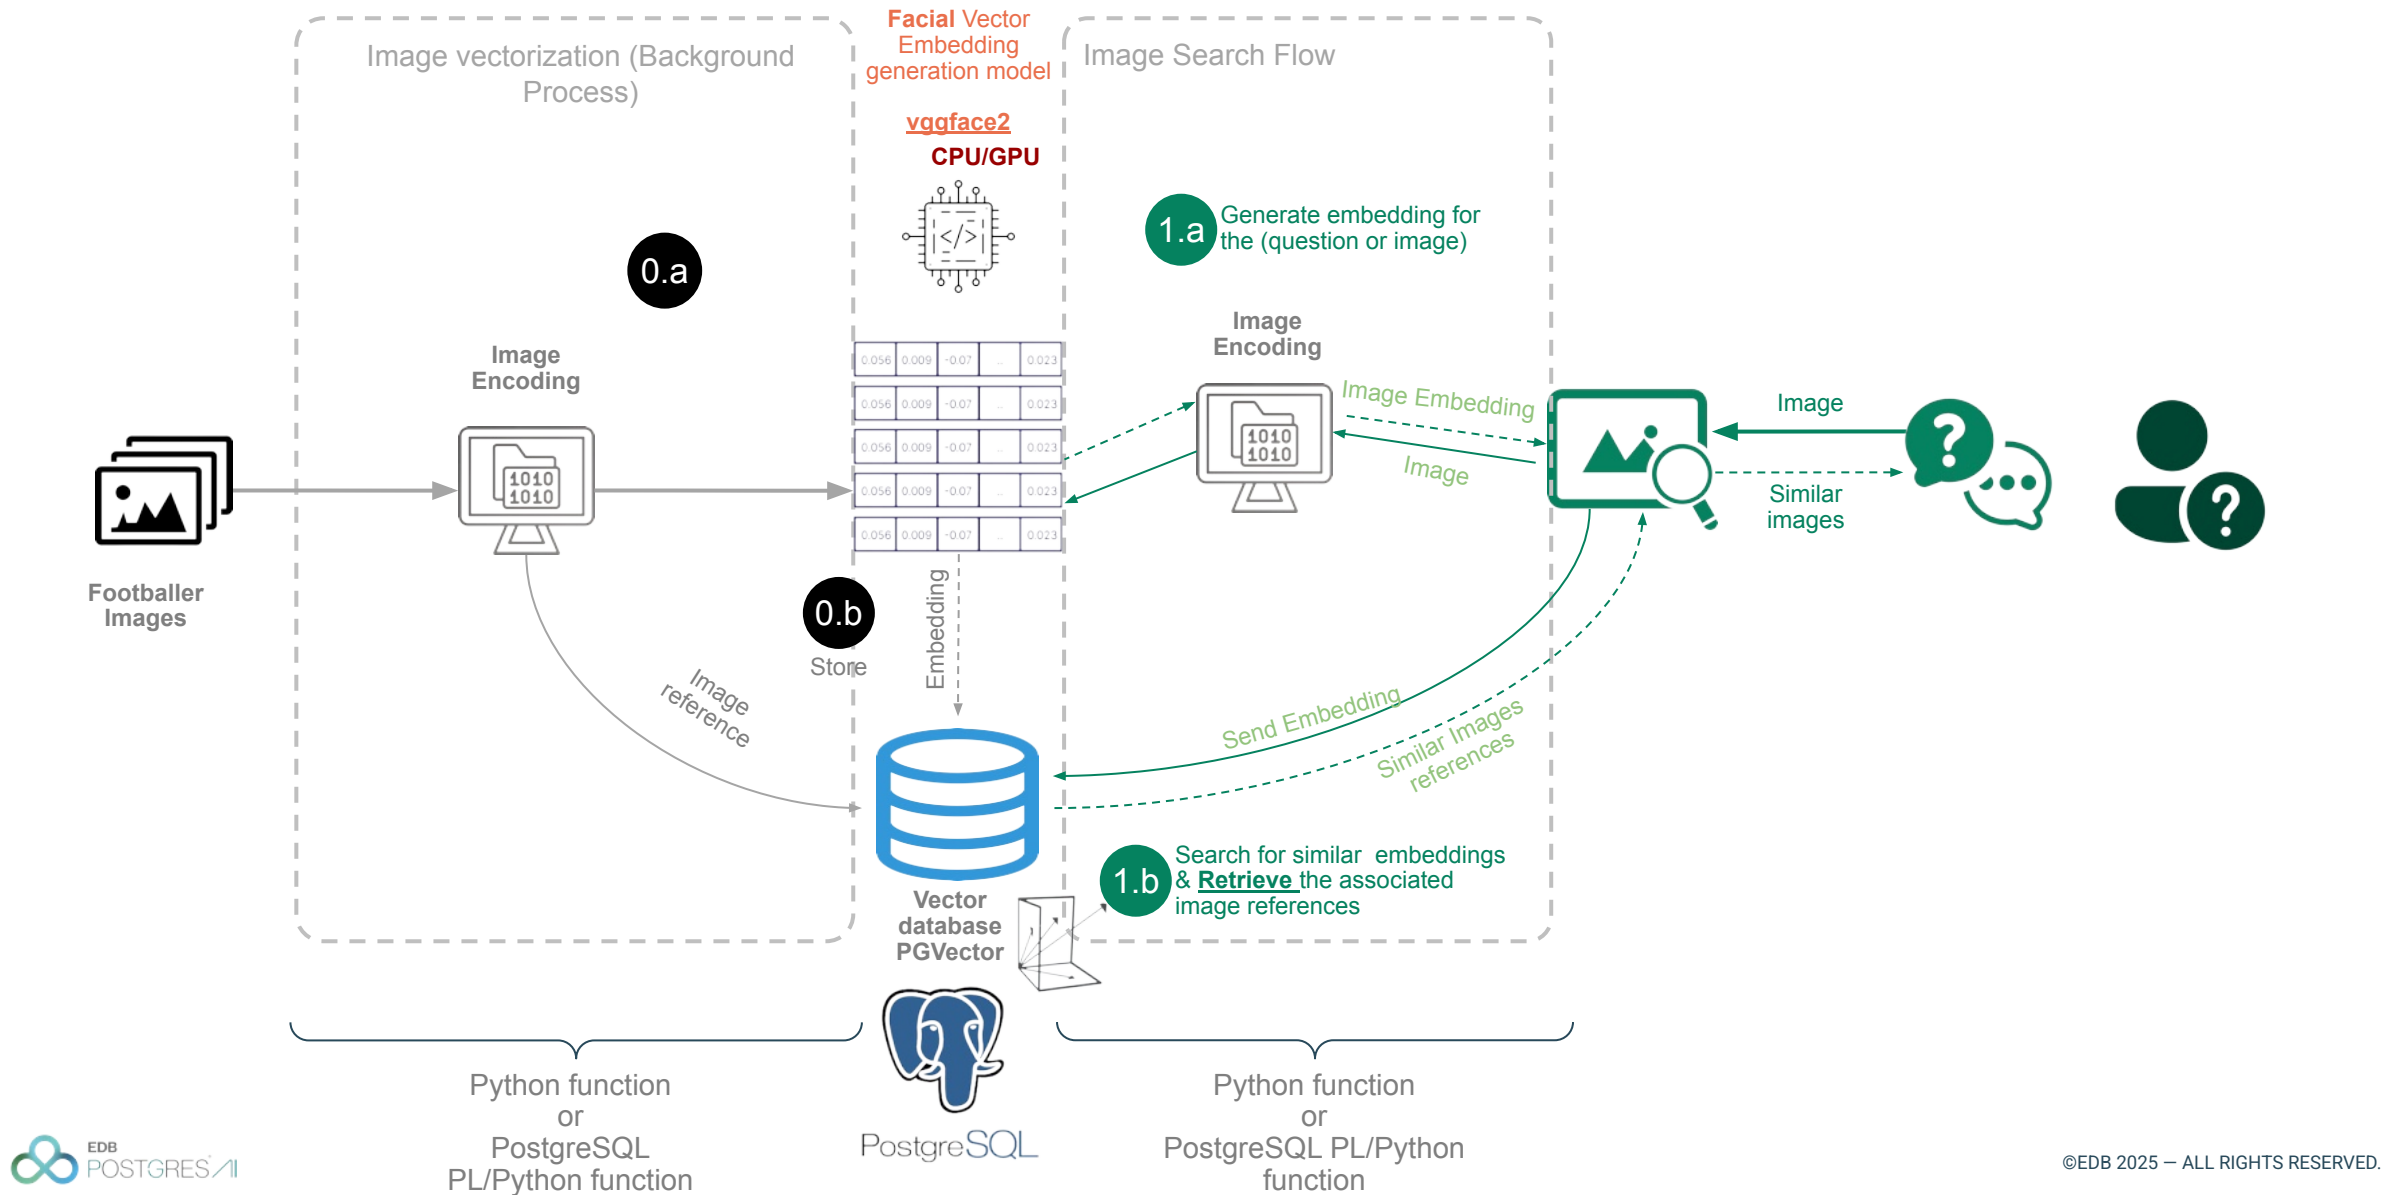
Image vectorization (Background Process)

Facial Vector Embedding generation model

vggface2

CPU/GPU

Image Search Flow

0.a

1.a Generate embedding for the (question or image)

Image Encoding

Image Encoding

| 0.056 | 0.009 | -0.07 | ... | 0.023 |
|---|---|---|---|---|
| 0.056 | 0.009 | -0.07 | ... | 0.023 |
| 0.056 | 0.009 | -0.07 | ... | 0.023 |
| 0.056 | 0.009 | -0.07 | ... | 0.023 |
| 0.056 | 0.009 | -0.07 | ... | 0.023 |

1010 1010

1010 1010

Image Embedding

Image

Image

Similar images

Footballer Images

0.b Store

Embedding

Image reference

Send Embedding

Similar Images references

Vector database PGVector

1.b Search for similar embeddings & Retrieve the associated image references

Python function or PostgreSQL PL/Python function

PostgreSQL

Python function or PostgreSQL PL/Python function

EDB POSTGRES AI

©EDB 2025 — ALL RIGHTS RESERVED.